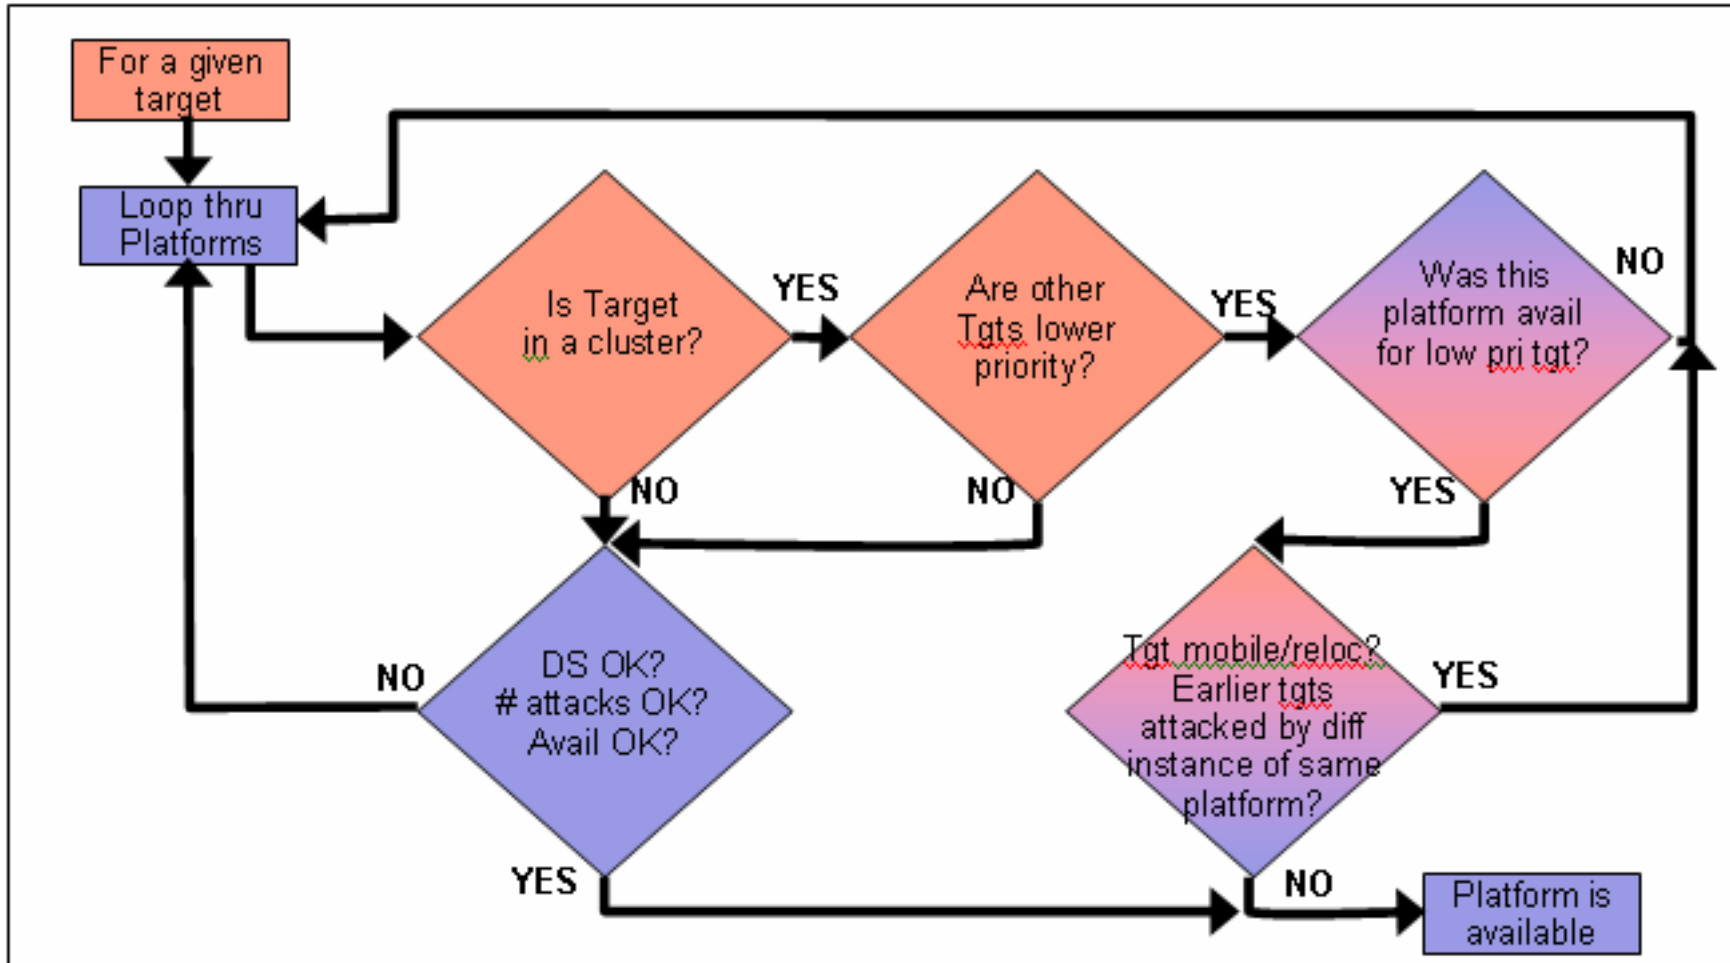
For a given target

Loop thru Platforms

Is Target in a cluster?

YES

Are other Tgts lower priority?

YES

Was this platform avail for low pri tgt?

NO

NO

NO

YES

DS OK? # attacks OK? Avail OK?

NO

Tgt mobile/reloc? Earlier tgts attacked by diff instance of same platform?

YES

YES

NO

Platform is available